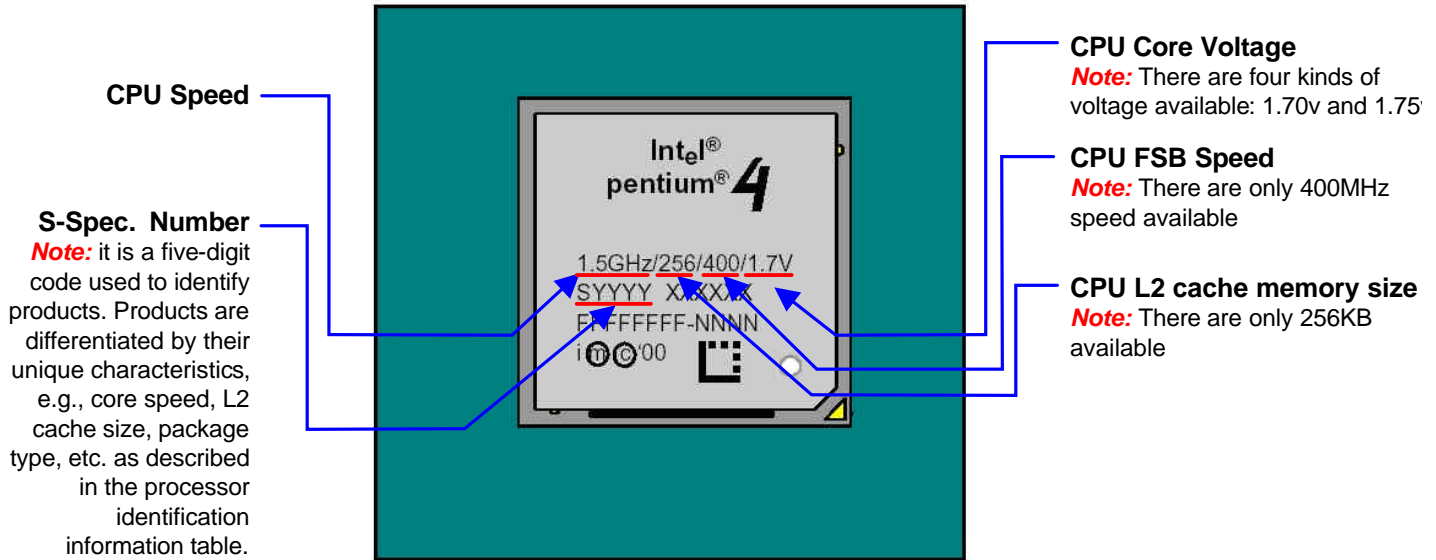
CPU Speed

S-Spec. Number
Note: it is a five-digit code used to identify products. Products are differentiated by their unique characteristics, e.g., core speed, L2 cache size, package type, etc. as described in the processor identification information table.

Intel®
pentium® 4

1.5GHz/256/400/1.7V
SYYYY XXXXXX
FFFFFFFF-NNNN
i(m)(c)'00

CPU Core Voltage
Note: There are four kinds of voltage available: 1.70v and 1.75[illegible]

CPU FSB Speed
Note: There are only 400MHz speed available

CPU L2 cache memory size
Note: There are only 256KB available